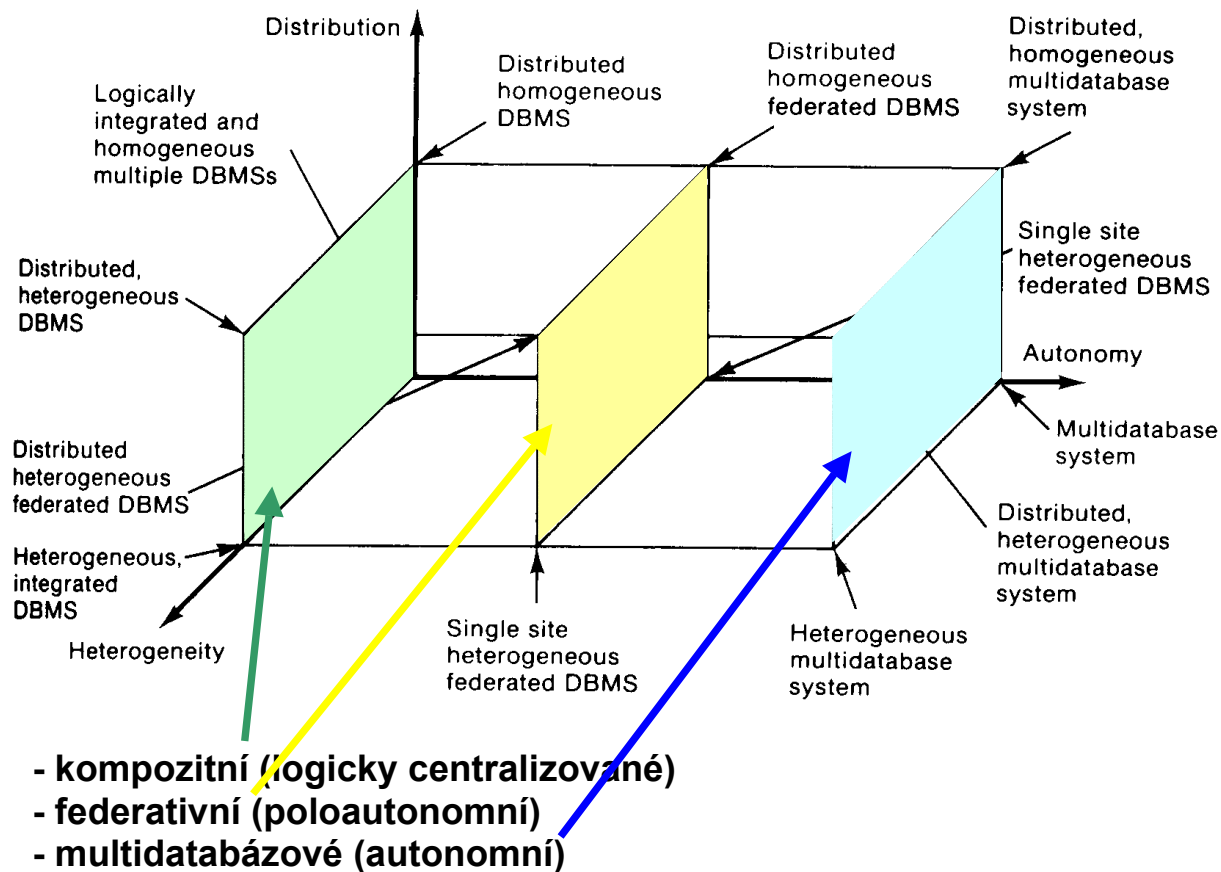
Distribution

Logically integrated and homogeneous multiple DBMSs

Distributed homogeneous DBMS

Distributed homogeneous federated DBMS

Distributed, homogeneous multidatabase system

Distributed, heterogeneous DBMS

Single site heterogeneous federated DBMS

Autonomy

Distributed heterogeneous federated DBMS

Multidatabase system

Heterogeneous, integrated DBMS

Distributed, heterogeneous multidatabase system

Heterogeneity

Single site heterogeneous federated DBMS

Heterogeneous multidatabase system

- kompozitní (logicky centralizované)
- federativní (poloautonomní)
- multidatabázové (autonomní)